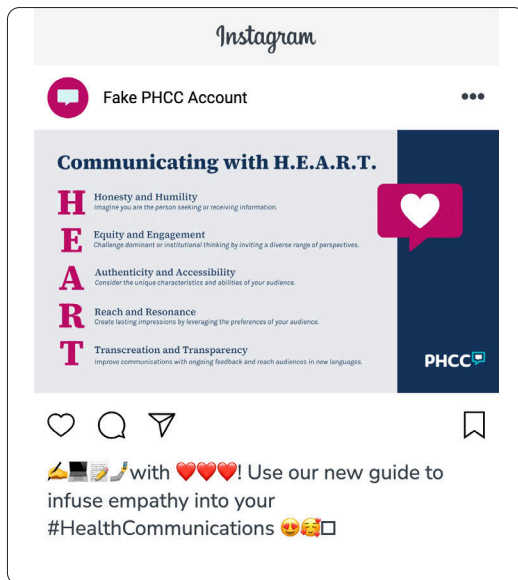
Instagram

Fake PHCC Account

•••

Communicating with H.E.A.R.T.

H Honesty and Humility
Imagine you are the person seeking or receiving information.

E Equity and Engagement
Challenge dominant or institutional thinking by inviting a diverse range of perspectives.

A Authenticity and Accessibility
Consider the unique characteristics and abilities of your audience.

R Reach and Resonance
Create lasting impressions by leveraging the preferences of your audience.

T Transcreation and Transparency
Improve communications with ongoing feedback and reach audiences in new languages.

PHCC

✍️💻📝🖌️with ❤️❤️❤️! Use our new guide to infuse empathy into your #HealthCommunications 😍🥰☐